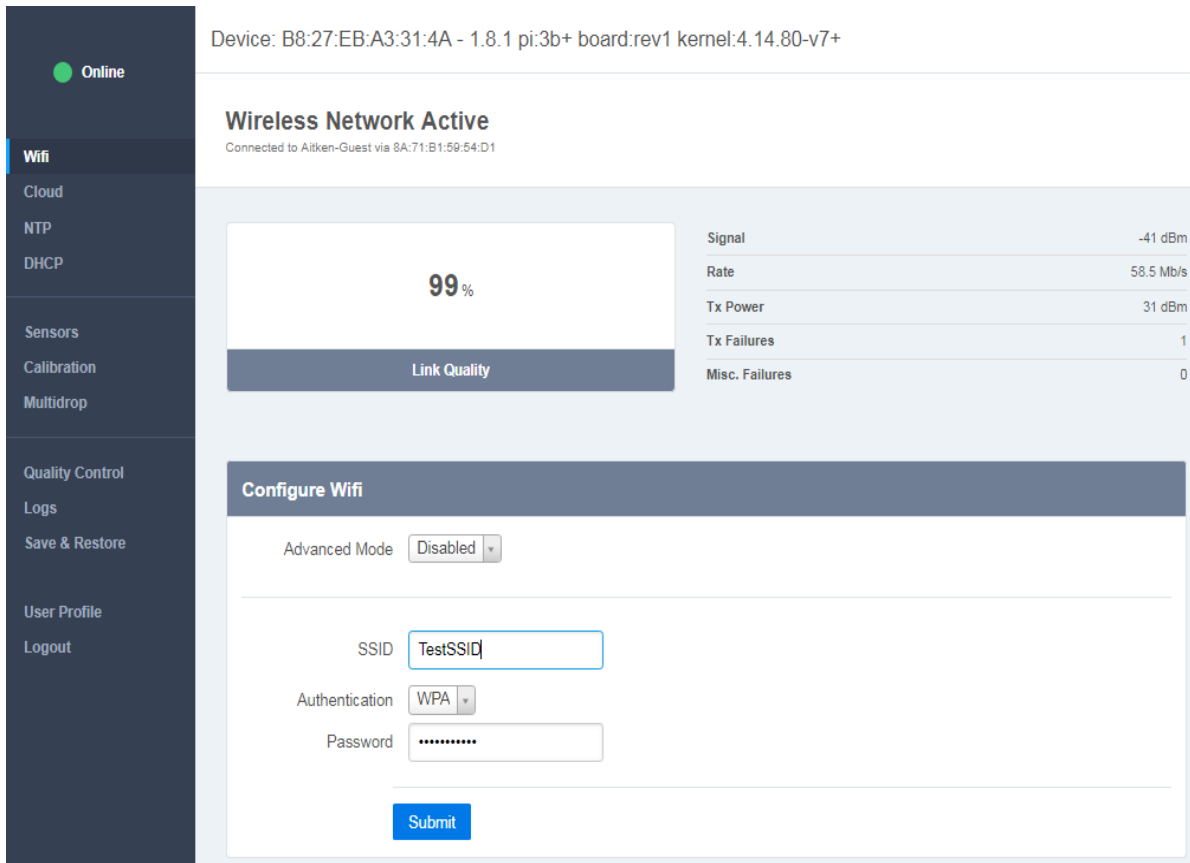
Online

Wifi
Cloud
NTP
DHCP

Sensors
Calibration
Multidrop

Quality Control
Logs
Save & Restore

User Profile
Logout

Device: B8:27:EB:A3:31:4A - 1.8.1 pi:3b+ board:rev1 kernel:4.14.80-v7+

Wireless Network Active
Connected to Aitken-Guest via 8A:71:B1:59:54:D1

99 %
Link Quality

| | |
|---|---|
| Signal | -41 dBm |
| Rate | 58.5 Mb/s |
| Tx Power | 31 dBm |
| Tx Failures | 1 |
| Misc. Failures | 0 |

Configure Wifi

Advanced Mode Disabled

SSID TestSSID
Authentication WPA
Password ••••••••••••

Submit